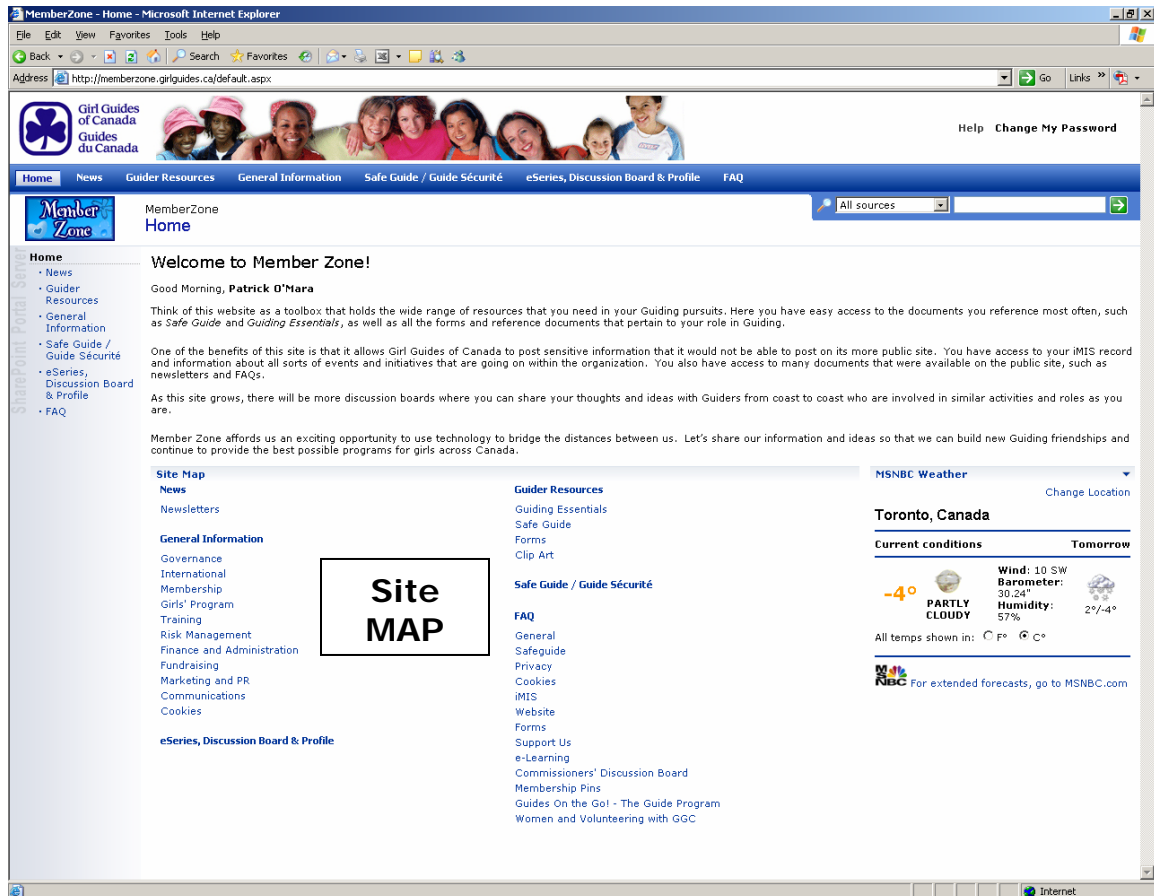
MemberZone - Home - Microsoft Internet Explorer

File Edit View Favorites Tools Help

Back Search Favorites

Address http://memberzone.girlguides.ca/default.aspx Go Links

Girl Guides of Canada Guides du Canada

Help Change My Password

Home News Guider Resources General Information Safe Guide / Guide Sécurité eSeries, Discussion Board & Profile FAQ

Member Zone

MemberZone
Home

All sources

SharePoint Portal Server

Home
• News
• Guider Resources
• General Information
• Safe Guide / Guide Sécurité
• eSeries, Discussion Board & Profile
• FAQ

Welcome to Member Zone!

Good Morning, Patrick O'Mara

Think of this website as a toolbox that holds the wide range of resources that you need in your Guiding pursuits. Here you have easy access to the documents you reference most often, such as Safe Guide and Guiding Essentials, as well as all the forms and reference documents that pertain to your role in Guiding.

One of the benefits of this site is that it allows Girl Guides of Canada to post sensitive information that it would not be able to post on its more public site. You have access to your iMIS record and information about all sorts of events and initiatives that are going on within the organization. You also have access to many documents that were available on the public site, such as newsletters and FAQs.

As this site grows, there will be more discussion boards where you can share your thoughts and ideas with Guiders from coast to coast who are involved in similar activities and roles as you are.

Member Zone affords us an exciting opportunity to use technology to bridge the distances between us. Let's share our information and ideas so that we can build new Guiding friendships and continue to provide the best possible programs for girls across Canada.

Site Map

News
Newsletters

General Information
Governance
International
Membership
Girls' Program
Training
Risk Management
Finance and Administration
Fundraising
Marketing and PR
Communications
Cookies

eSeries, Discussion Board & Profile

Site MAP

Guider Resources
Guiding Essentials
Safe Guide
Forms
Clip Art

Safe Guide / Guide Sécurité

FAQ
General
Safeguide
Privacy
Cookies
iMIS
Website
Forms
Support Us
e-Learning
Commissioners' Discussion Board
Membership Pins
Guides On the Go! - The Guide Program
Women and Volunteering with GGC

MSNBC Weather
Change Location
Toronto, Canada
Current conditions Tomorrow
-4° PARTLY CLOUDY
Wind: 10 SW
Barometer: 30.24"
Humidity: 57%
2°/-4°
All temps shown in: F° C°
MSNBC For extended forecasts, go to MSNBC.com

Internet